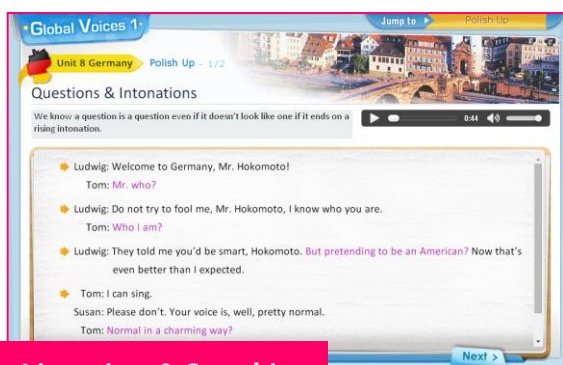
Global Voices 1

Jump to

Polish Up

Unit 8 Germany

Polish Up - 1/2

Questions & Intonations

We know a question is a question even if it doesn't look like one if it ends on a rising intonation.

0:44

Ludwig: Welcome to Germany, Mr. Hokomoto!

Tom: Mr. who?

Ludwig: Do not try to fool me, Mr. Hokomoto, I know who you are.

Tom: Who I am?

Ludwig: They told me you'd be smart, Hokomoto. But pretending to be an American? Now that's even better than I expected.

Tom: I can sing.

Susan: Please don't. Your voice is, well, pretty normal.

Tom: Normal in a charming way?

Next